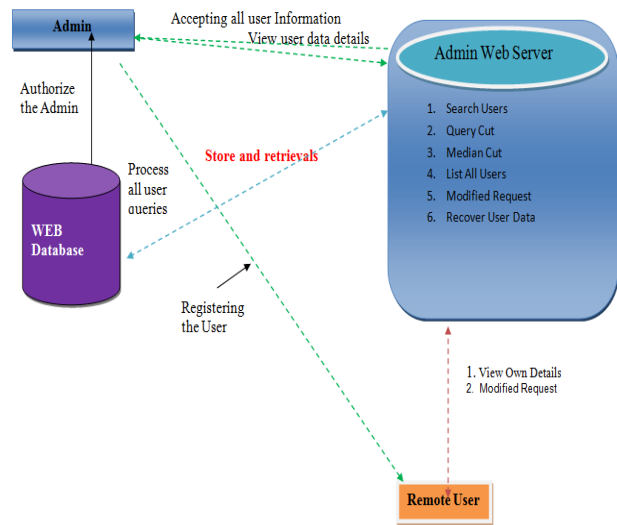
Admin

Accepting all user Information
View user data details

Admin Web Server

1. Search Users
2. Query Cut
3. Median Cut
4. List All Users
5. Modified Request
6. Recover User Data

Authorize the Admin

Process all user queries

Store and retrievals

WEB Database

Registering the User

1. View Own Details
2. Modified Request

Remote User